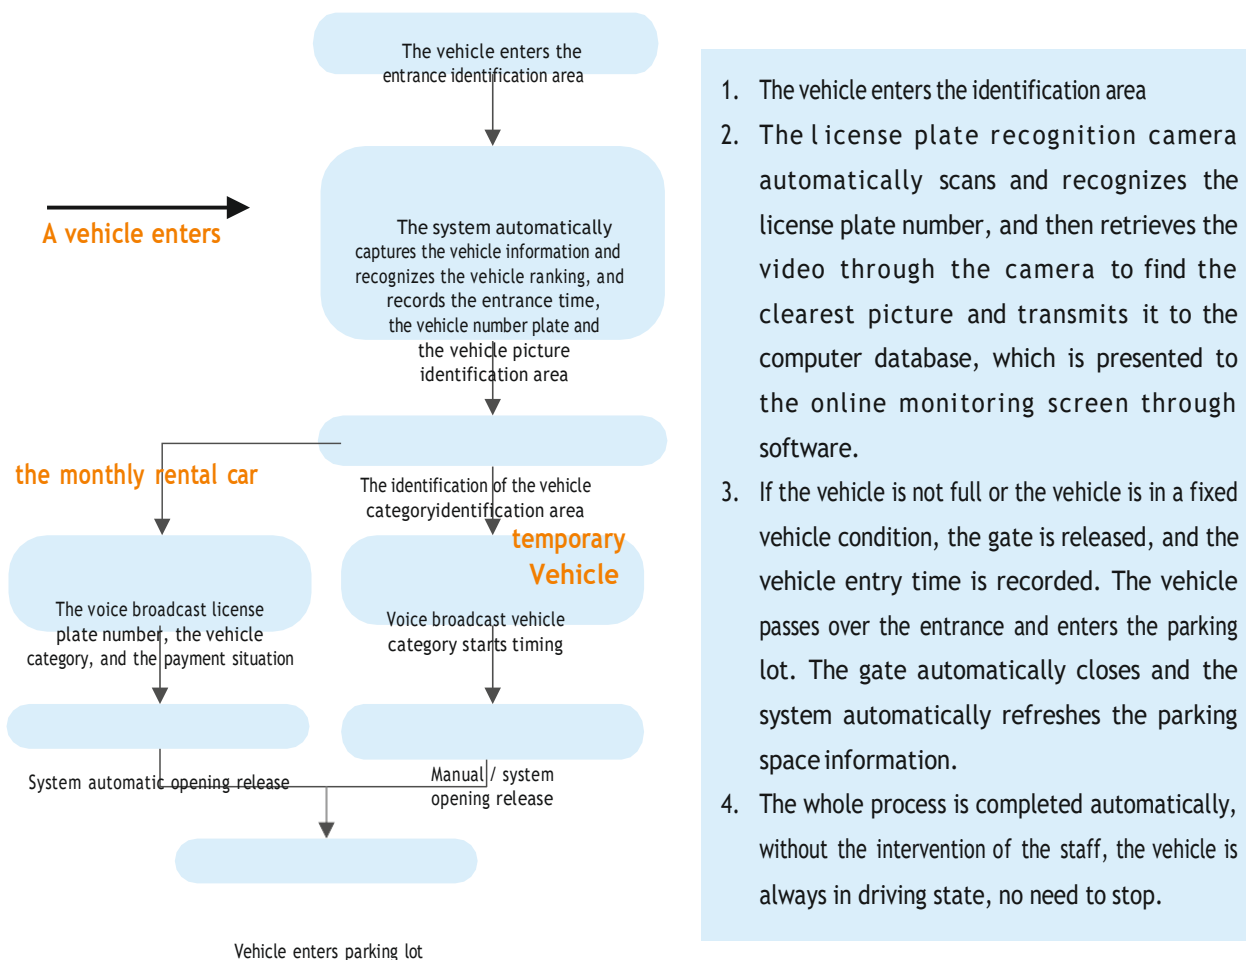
The vehicle enters the entrance identification area

A vehicle enters

The system automatically captures the vehicle information and recognizes the vehicle ranking, and records the entrance time, the vehicle number plate and the vehicle picture identification area

the monthly rental car

The identification of the vehicle categoryidentification area

temporary Vehicle

The voice broadcast license plate number, the vehicle category, and the payment situation

Voice broadcast vehicle category starts timing

System automatic opening release

Manual / system opening release

Vehicle enters parking lot

1. The vehicle enters the identification area
2. The license plate recognition camera automatically scans and recognizes the license plate number, and then retrieves the video through the camera to find the clearest picture and transmits it to the computer database, which is presented to the online monitoring screen through software.
3. If the vehicle is not full or the vehicle is in a fixed vehicle condition, the gate is released, and the vehicle entry time is recorded. The vehicle passes over the entrance and enters the parking lot. The gate automatically closes and the system automatically refreshes the parking space information.
4. The whole process is completed automatically, without the intervention of the staff, the vehicle is always in driving state, no need to stop.